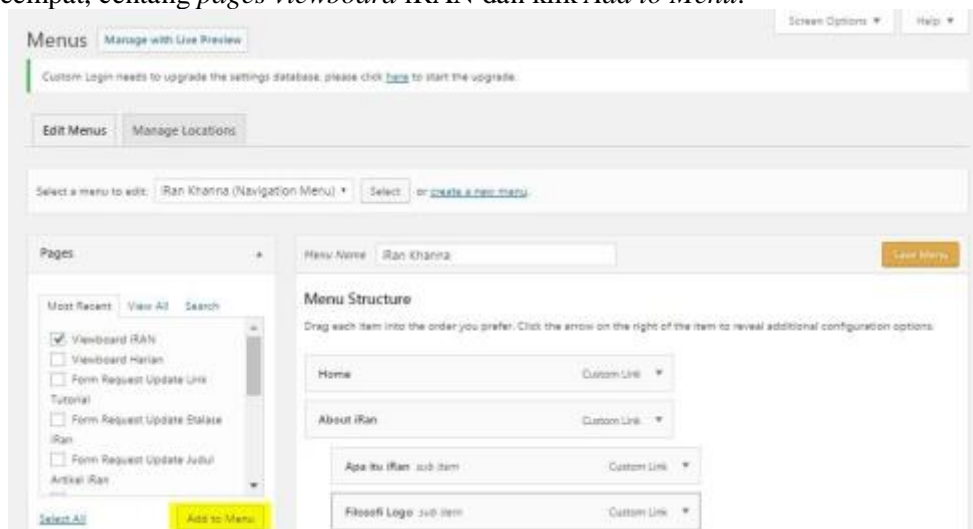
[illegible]empat, centang *pages Viewboard* iRAN dan klik *Add to Menu.*

Screen Options ▼ Help ▼

Menus Manage with Live Preview

Custom Login needs to upgrade the settings database, please click here to start the upgrade.

Edit Menus Manage Locations

Select a menu to edit: iRan Khanna (Navigation Menu) ▼ Select or create a new menu.

Pages ▲

Most Recent View All Search

☑ Viewboard iRAN
☐ Viewboard Harian
☐ Form Request Update Link Tutorial
☐ Form Request Update Etalase iRan
☐ Form Request Update Judul Artikel iRan

Select All Add to Menu

Menu Name iRan Khanna

Save Menu

Menu Structure

Drag each item into the order you prefer. Click the arrow on the right of the item to reveal additional configuration options.

Home Custom Link ▼

About iRan Custom Link ▼

Apa itu iRan sub item Custom Link ▼

Filosofi Logo sub item Custom Link ▼